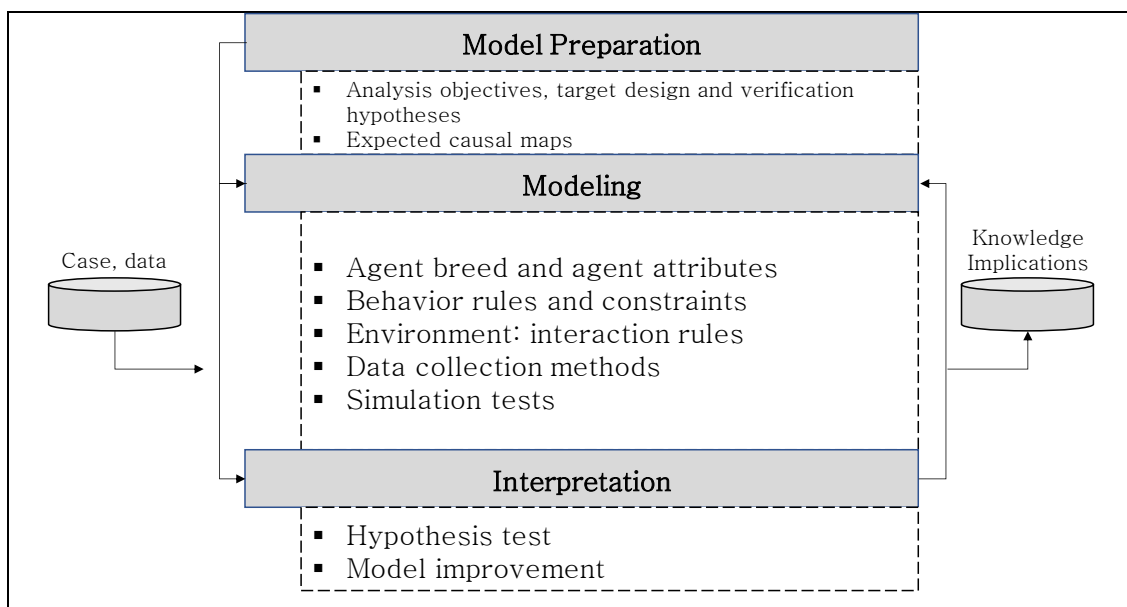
Model Preparation

▪ Analysis objectives, target design and verification hypotheses
▪ Expected causal maps

Modeling

Case, data

▪ Agent breed and agent attributes
▪ Behavior rules and constraints
▪ Environment: interaction rules
▪ Data collection methods
▪ Simulation tests

Knowledge Implications

Interpretation

▪ Hypothesis test
▪ Model improvement